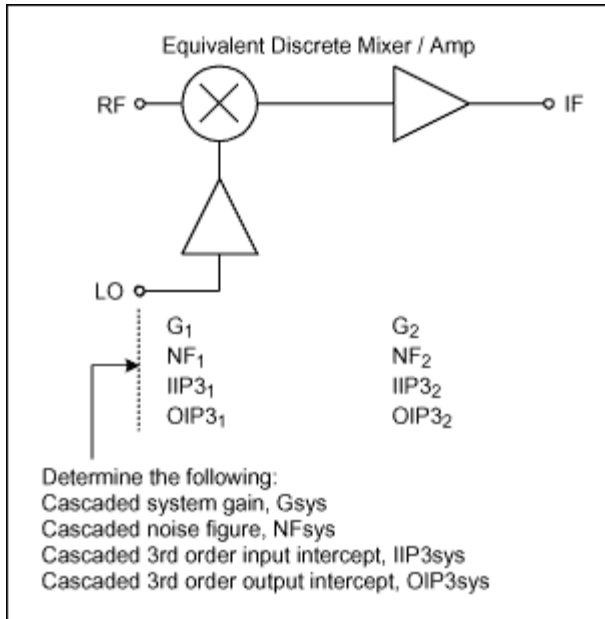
Equivalent Discrete Mixer / Amp

RF

IF

LO

$G_1$
$NF_1$
$IIP3_1$
$OIP3_1$

$G_2$
$NF_2$
$IIP3_2$
$OIP3_2$

Determine the following:
Cascaded system gain, Gsys
Cascaded noise figure, NFsys
Cascaded 3rd order input intercept, IIP3sys
Cascaded 3rd order output intercept, OIP3sys